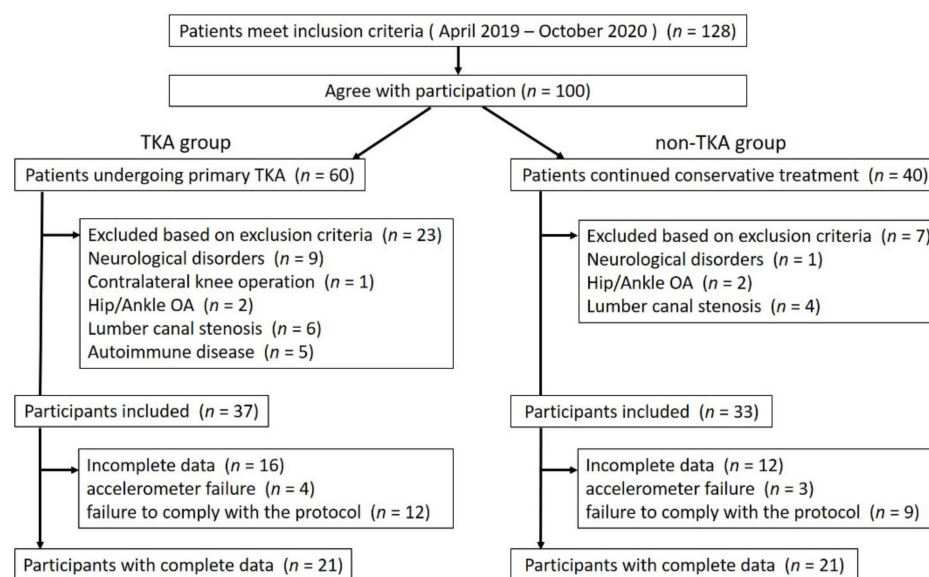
Patients meet inclusion criteria ( April 2019 – October 2020 ) ($n$ = 128)

Agree with participation ($n$ = 100)

TKA group

Patients undergoing primary TKA ($n$ = 60)

Excluded based on exclusion criteria ($n$ = 23)
Neurological disorders ($n$ = 9)
Contralateral knee operation ($n$ = 1)
Hip/Ankle OA ($n$ = 2)
Lumber canal stenosis ($n$ = 6)
Autoimmune disease ($n$ = 5)

Participants included ($n$ = 37)

Incomplete data ($n$ = 16)
accelerometer failure ($n$ = 4)
failure to comply with the protocol ($n$ = 12)

Participants with complete data ($n$ = 21)

non-TKA group

Patients continued conservative treatment ($n$ = 40)

Excluded based on exclusion criteria ($n$ = 7)
Neurological disorders ($n$ = 1)
Hip/Ankle OA ($n$ = 2)
Lumber canal stenosis ($n$ = 4)

Participants included ($n$ = 33)

Incomplete data ($n$ = 12)
accelerometer failure ($n$ = 3)
failure to comply with the protocol ($n$ = 9)

Participants with complete data ($n$ = 21)